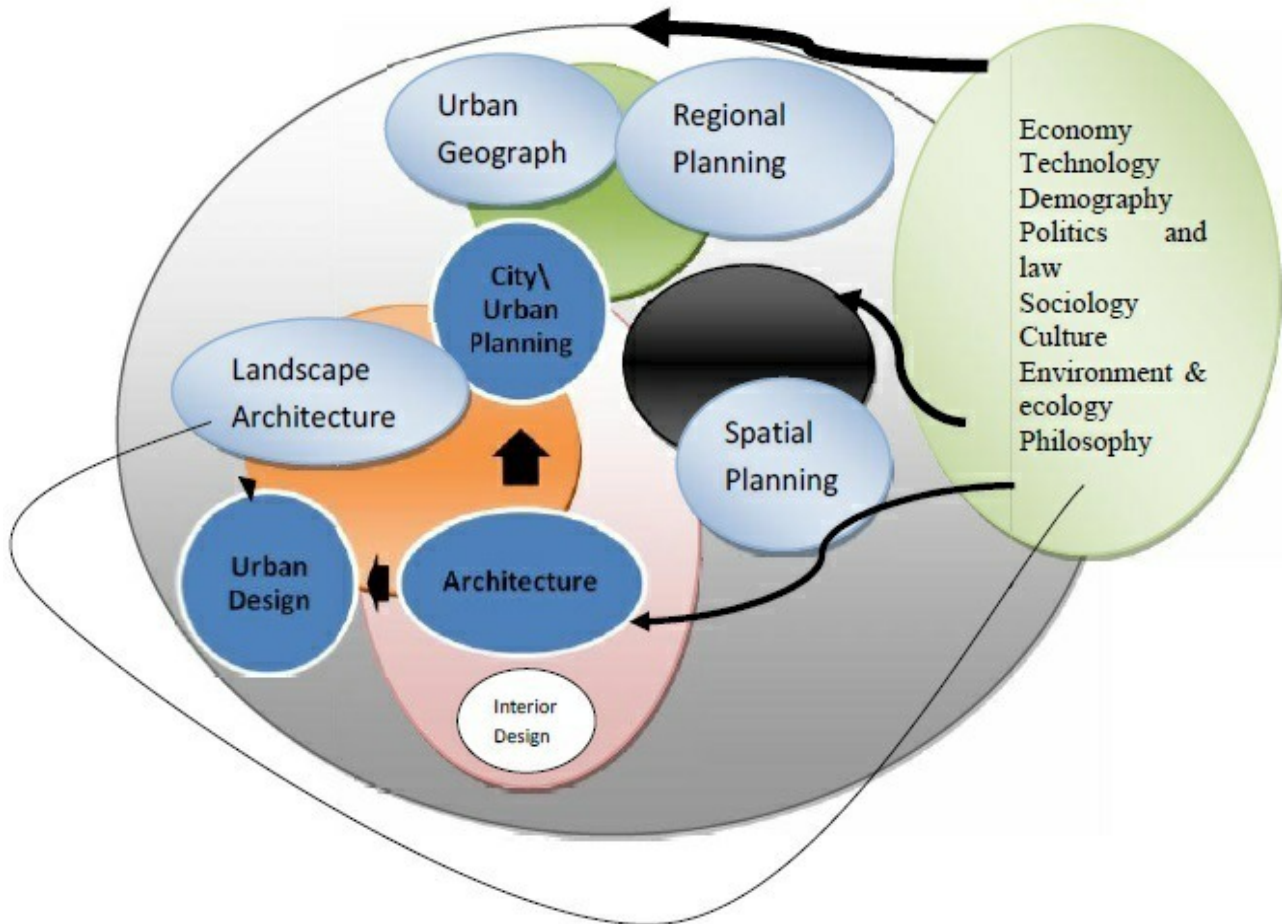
Urban Geograph

Regional Planning

Economy
Technology
Demography
Politics and law
Sociology
Culture
Environment & ecology
Philosophy

City\ Urban Planning

Landscape Architecture

Spatial Planning

Urban Design

Architecture

Interior Design